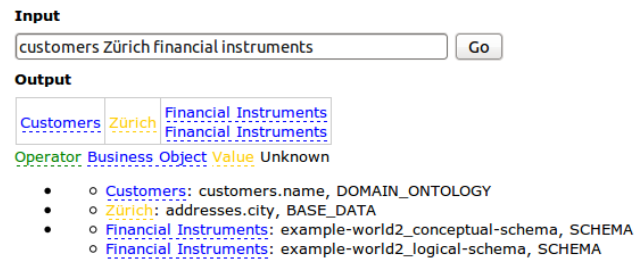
**Input**

customers Zürich financial instruments

Go

**Output**

| Customers | Zürich | Financial Instruments<br>Financial Instruments |
|---|---|---|

Operator Business Object Value Unknown

- - Customers: customers.name, DOMAIN_ONTOLOGY
- - Zürich: addresses.city, BASE_DATA
- - Financial Instruments: example-world2_conceptual-schema, SCHEMA
  - Financial Instruments: example-world2_logical-schema, SCHEMA